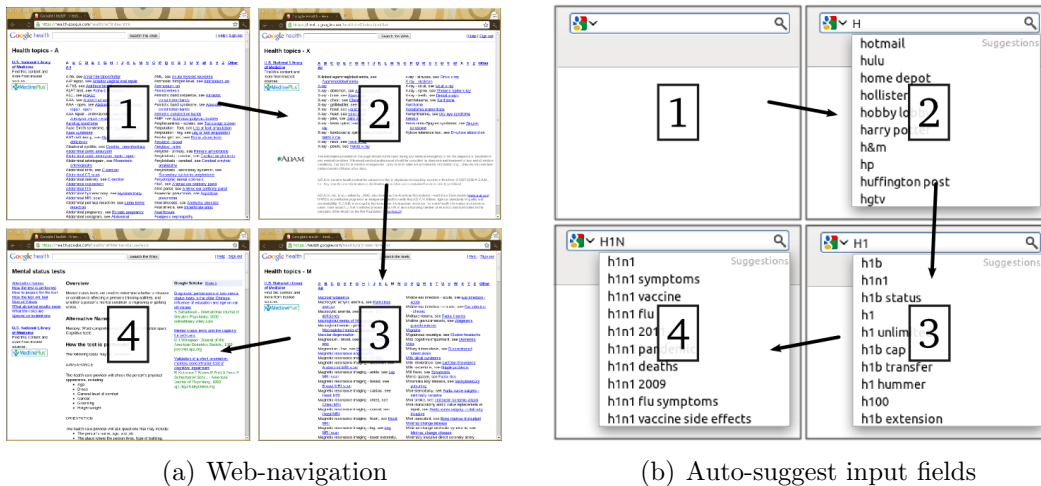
Google health

Health topics - A

1

2

Health topics - X

Mental status tests

4

3

Health topics - M

(a) Web-navigation

1

H

Suggestions

hotmail

hulu

home depot

hollister

hobby lo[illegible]

harry po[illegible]

h&m

hp

huffington post

hgtv

2

H1N

Suggestions

h1n1

h1n1 symptoms

h1n1 vaccine

h1n1 flu

h1n1 201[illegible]

h1n1 pa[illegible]

h1n1 deaths

h1n1 2009

h1n1 flu symptoms

h1n1 vaccine side effects

4

H1

Suggestions

h1b

h1n1

h1b status

h1

h1 unlim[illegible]

h1b cap

h1b transfer

h1 hummer

h100

h1b extension

3

(b) Auto-suggest input fields